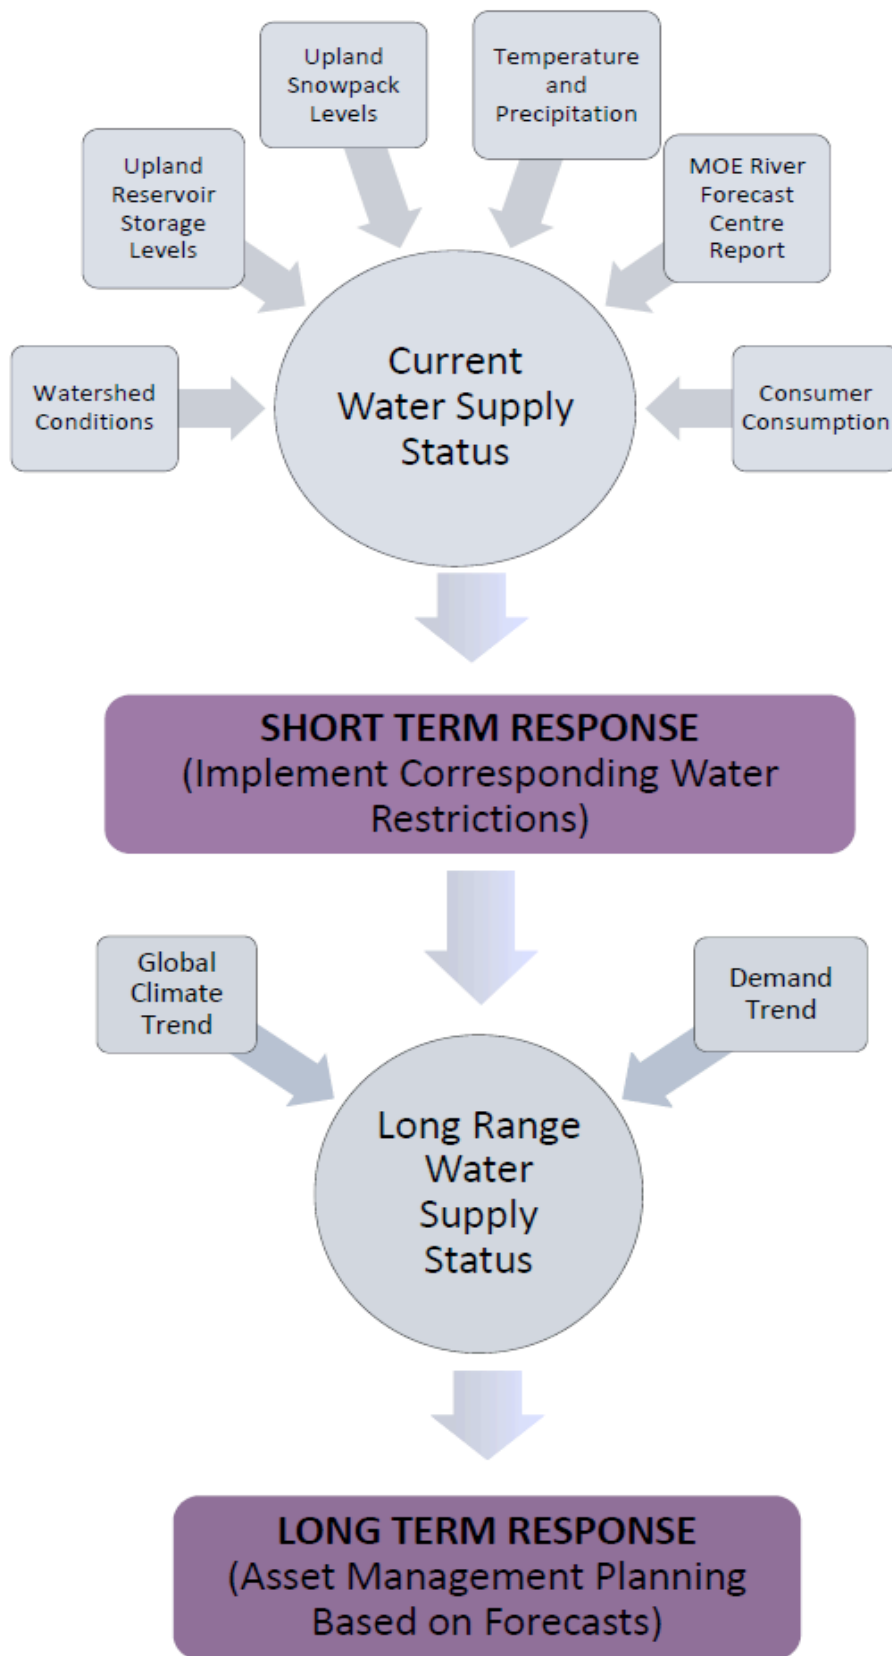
Upland Snowpack Levels

Temperature and Precipitation

Upland Reservoir Storage Levels

MOE River Forecast Centre Report

Watershed Conditions

Current Water Supply Status

Consumer Consumption

SHORT TERM RESPONSE
(Implement Corresponding Water Restrictions)

Global Climate Trend

Demand Trend

Long Range Water Supply Status

LONG TERM RESPONSE
(Asset Management Planning Based on Forecasts)